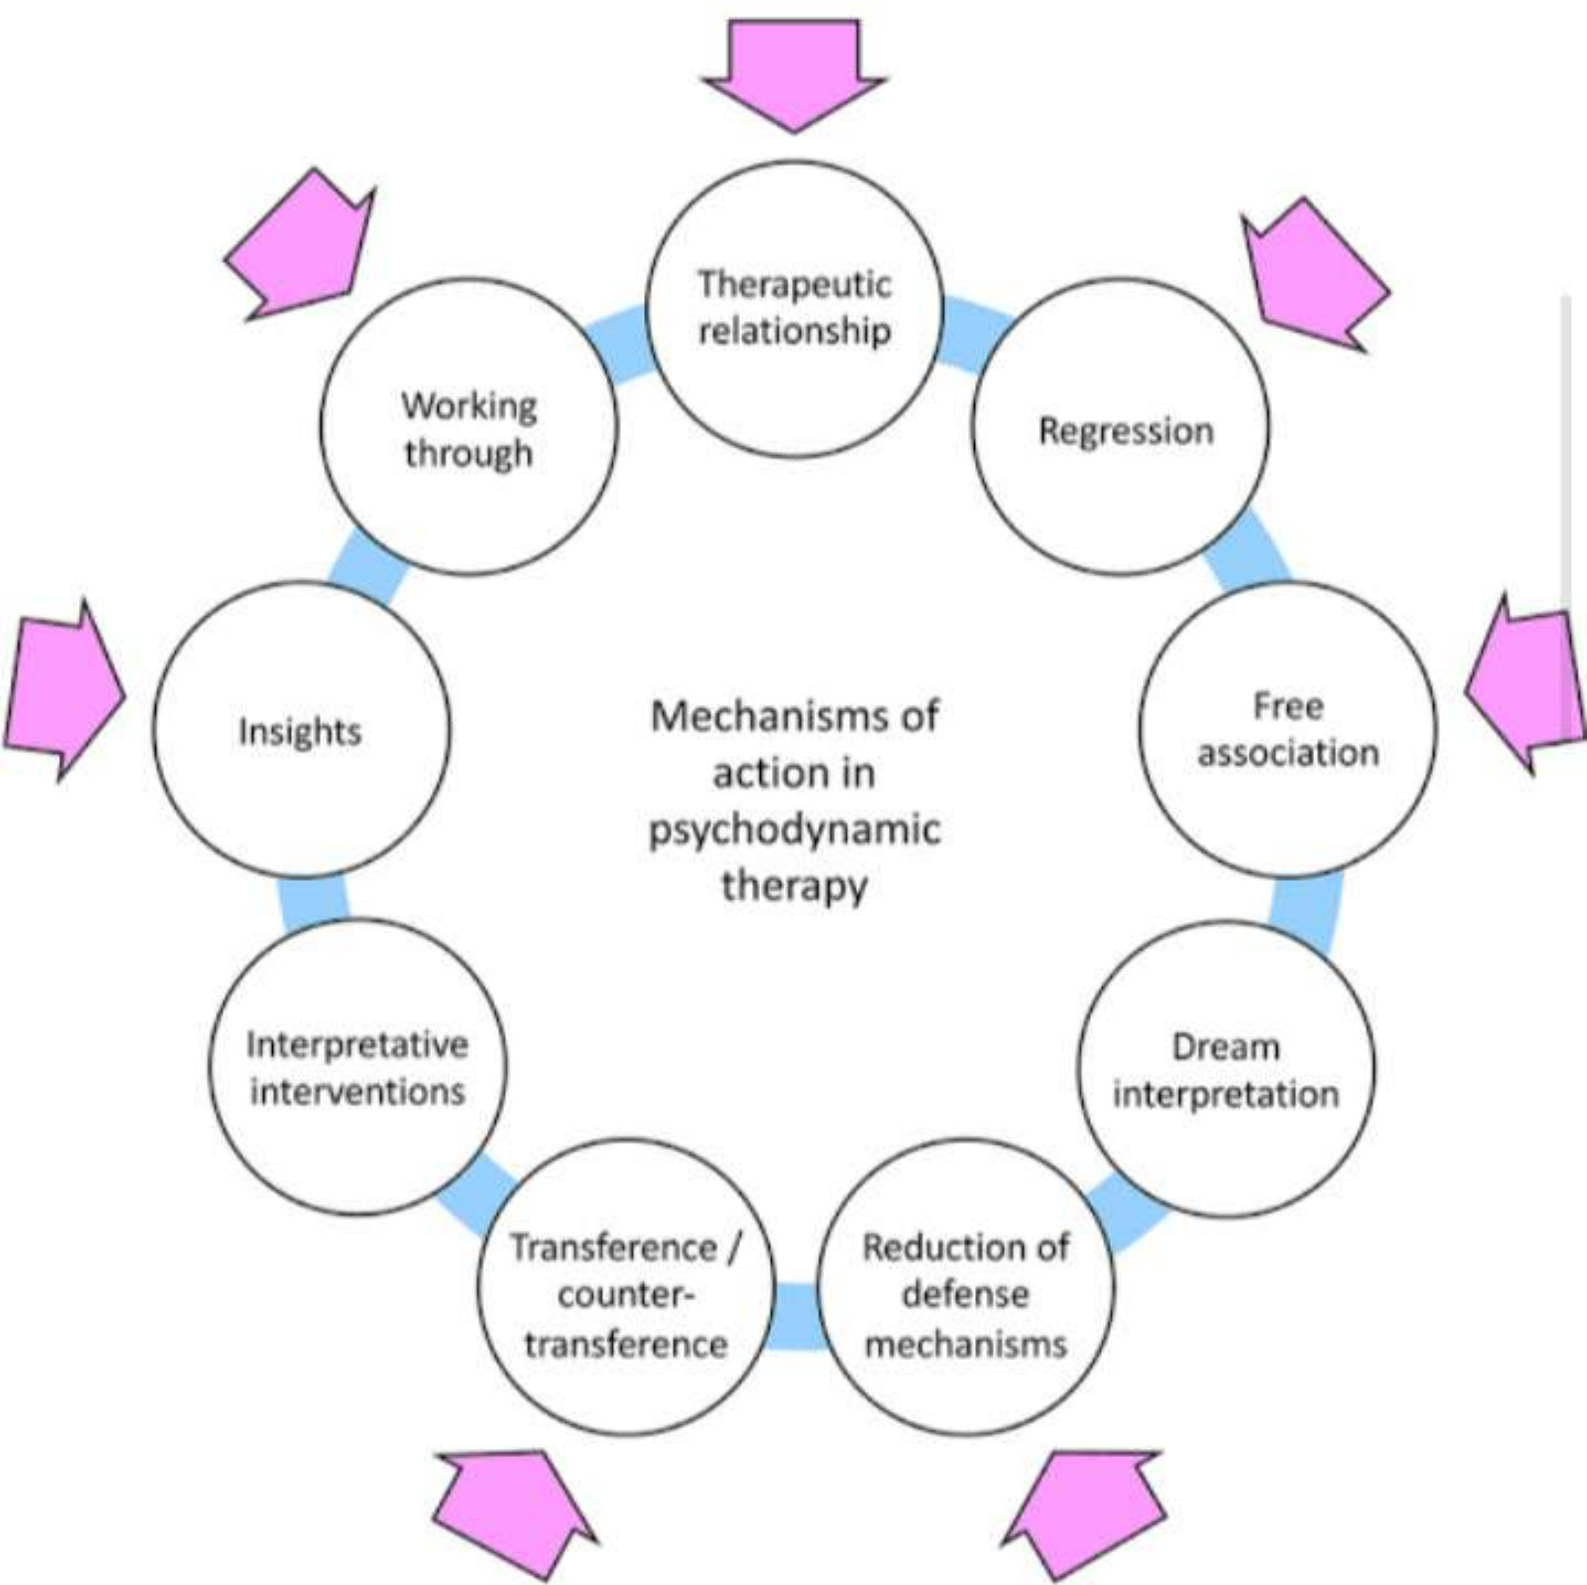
Therapeutic relationship

Regression

Free association

Dream interpretation

Reduction of defense mechanisms

Transference / counter-transference

Interpretative interventions

Insights

Working through

Mechanisms of action in psychodynamic therapy